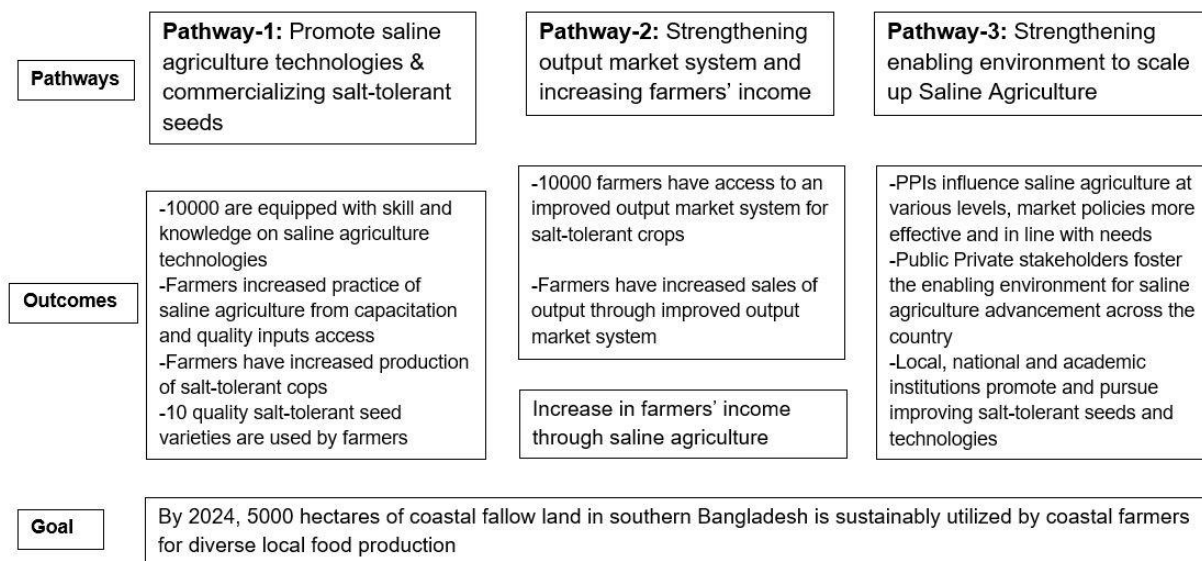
Pathways

**Pathway-1:** Promote saline agriculture technologies & commercializing salt-tolerant seeds

**Pathway-2:** Strengthening output market system and increasing farmers' income

**Pathway-3:** Strengthening enabling environment to scale up Saline Agriculture

Outcomes

-10000 are equipped with skill and knowledge on saline agriculture technologies
-Farmers increased practice of saline agriculture from capacitation and quality inputs access
-Farmers have increased production of salt-tolerant cops
-10 quality salt-tolerant seed varieties are used by farmers

-10000 farmers have access to an improved output market system for salt-tolerant crops

-Farmers have increased sales of output through improved output market system

Increase in farmers' income through saline agriculture

-PPIs influence saline agriculture at various levels, market policies more effective and in line with needs
-Public Private stakeholders foster the enabling environment for saline agriculture advancement across the country
-Local, national and academic institutions promote and pursue improving salt-tolerant seeds and technologies

Goal

By 2024, 5000 hectares of coastal fallow land in southern Bangladesh is sustainably utilized by coastal farmers for diverse local food production